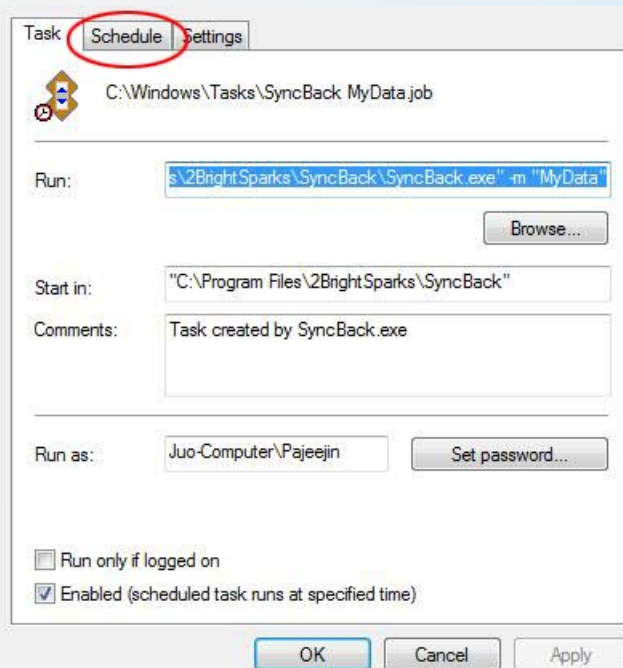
Task | Schedule | Settings

C:\Windows\Tasks\SyncBack MyData.job

Run: s\2BrightSparks\SyncBack\SyncBack.exe" -m "MyData"

Browse...

Start in: "C:\Program Files\2BrightSparks\SyncBack"

Comments: Task created by SyncBack.exe

Run as: Juo-Computer\Pajeejin

Set password...

Run only if logged on

Enabled (scheduled task runs at specified time)

OK

Cancel

Apply